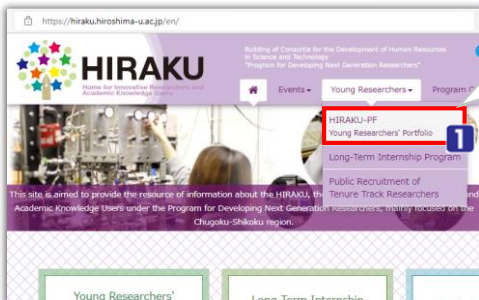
https://hiraku.hiroshima-u.ac.jp/en/

HIRAKU
Home for Innovative Researchers and Academic Knowledge Users

Building of Consortia for the Development of Human Resources in Science and Technology
"Program for Developing Next Generation Researchers"

Events▾
Young Researchers▾
Program C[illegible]

HIRAKU-PF
Young Researchers' Portfolio
1
Long-Term Internship Program
Public Recruitment of Tenure Track Researchers

This site is aimed to provide the resource of information about the HIRAKU, th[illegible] Academic Knowledge Users under the Program for Developing Next Generation Researchers, mainly focused on the Chugoku-Shikoku region.

Young Researchers'
Long-Term Internshi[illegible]